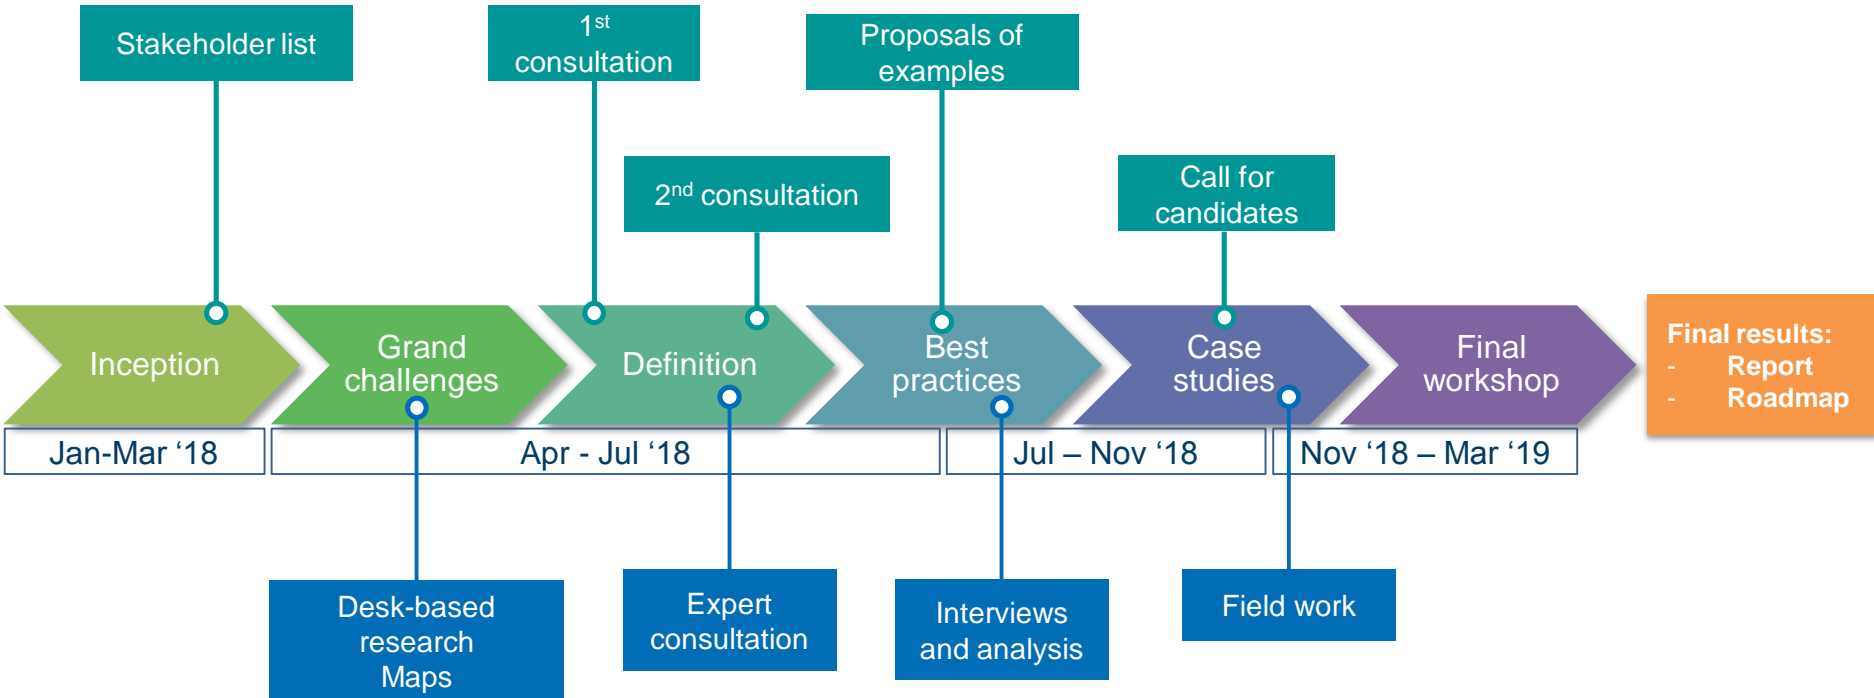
Stakeholder list

1$^{st}$ consultation

Proposals of examples

2$^{nd}$ consultation

Call for candidates

Inception

Grand challenges

Definition

Best practices

Case studies

Final workshop

Final results:
- Report
- Roadmap

Jan-Mar ‘18

Apr - Jul ‘18

Jul – Nov ‘18

Nov ‘18 – Mar ‘19

Desk-based research Maps

Expert consultation

Interviews and analysis

Field work